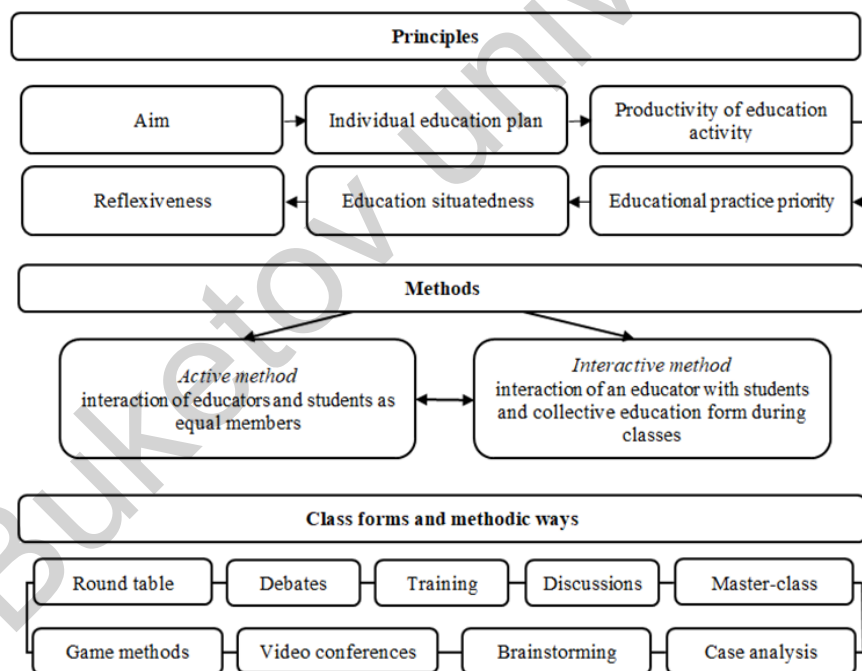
Principles

Aim

Individual education plan

Productivity of education activity

Reflexiveness

Education situatedness

Educational practice priority

Methods

*Active method*
interaction of educators and students as equal members

*Interactive method*
interaction of an educator with students and collective education form during classes

Class forms and methodic ways

Round table

Debates

Training

Discussions

Master-class

Game methods

Video conferences

Brainstorming

Case analysis

Buketov Univ